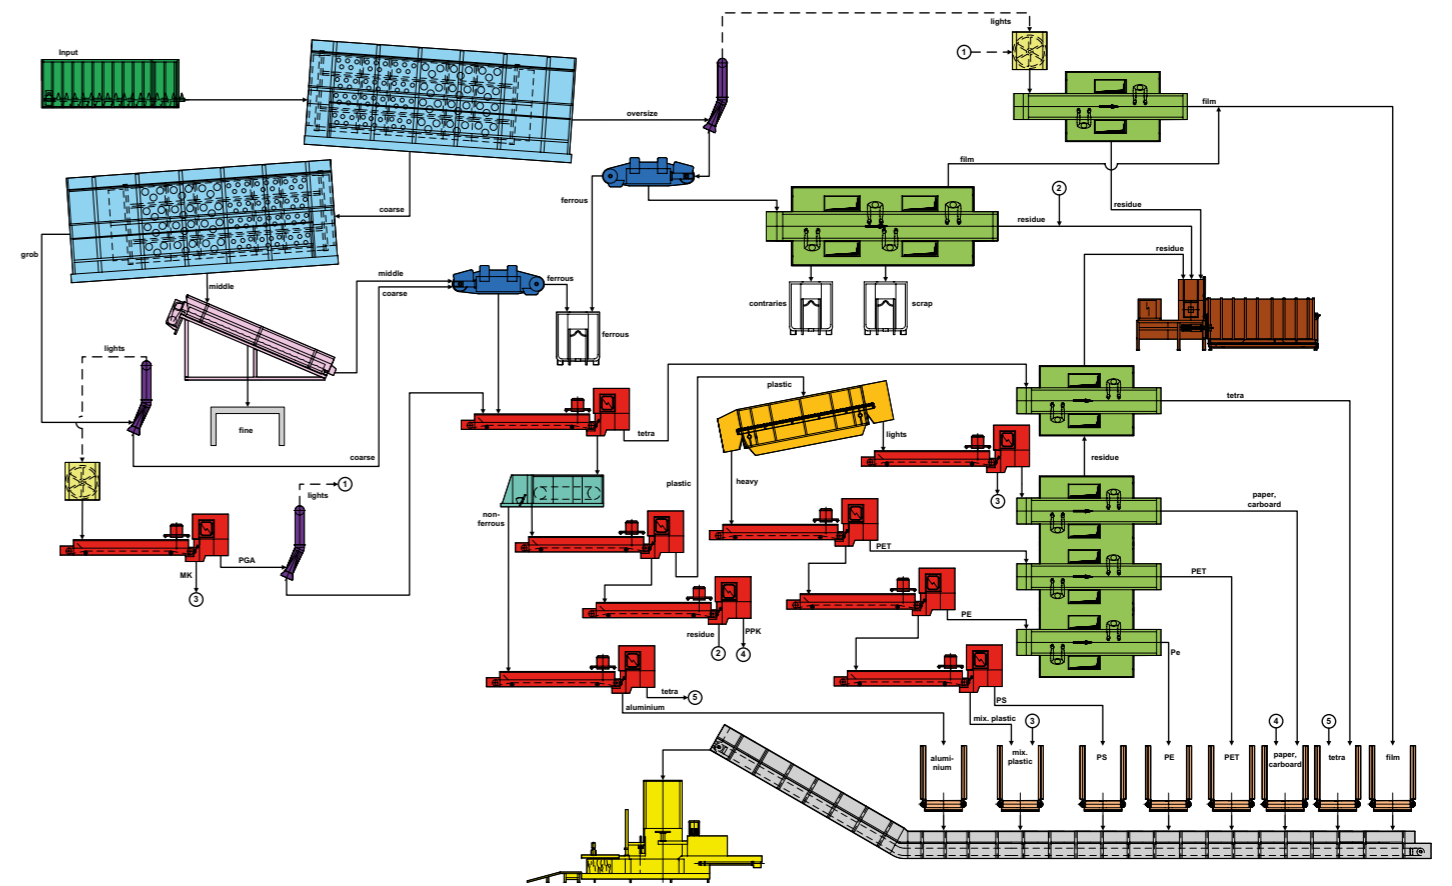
Input

oversize

lights

1

film

coarse

ferrous

film

2

residue

residue

grob

middle

ferrous

residue

middle

coarse

contraries

scrap

ferrous

lights

fine

tetra

plastic

coarse

tetra

lights

residue

heavy

plastic

3

non-ferrous

paper, carboard

lights

1

PET

PET

MK

PGA

3

PE

residue

PPK

2

4

Pe

tetra

5

aluminium

PS

mix. plastic

3

4

5

alumi-nium

mix. plastic

PS

PE

PET

paper, carboard

tetra

film